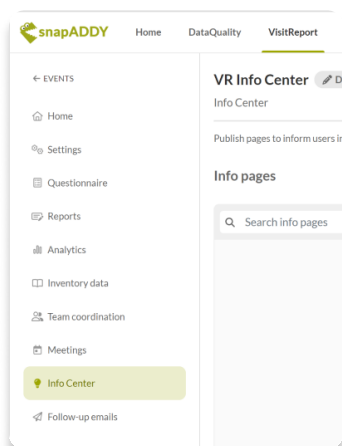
snapADDY Home DataQuality VisitReport

← EVENTS

Home

Settings

Questionnaire

Reports

Analytics

Inventory data

Team coordination

Meetings

Info Center

Follow-up emails

VR Info Center D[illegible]

Info Center

Publish pages to inform users i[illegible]

Info pages

Search info pages